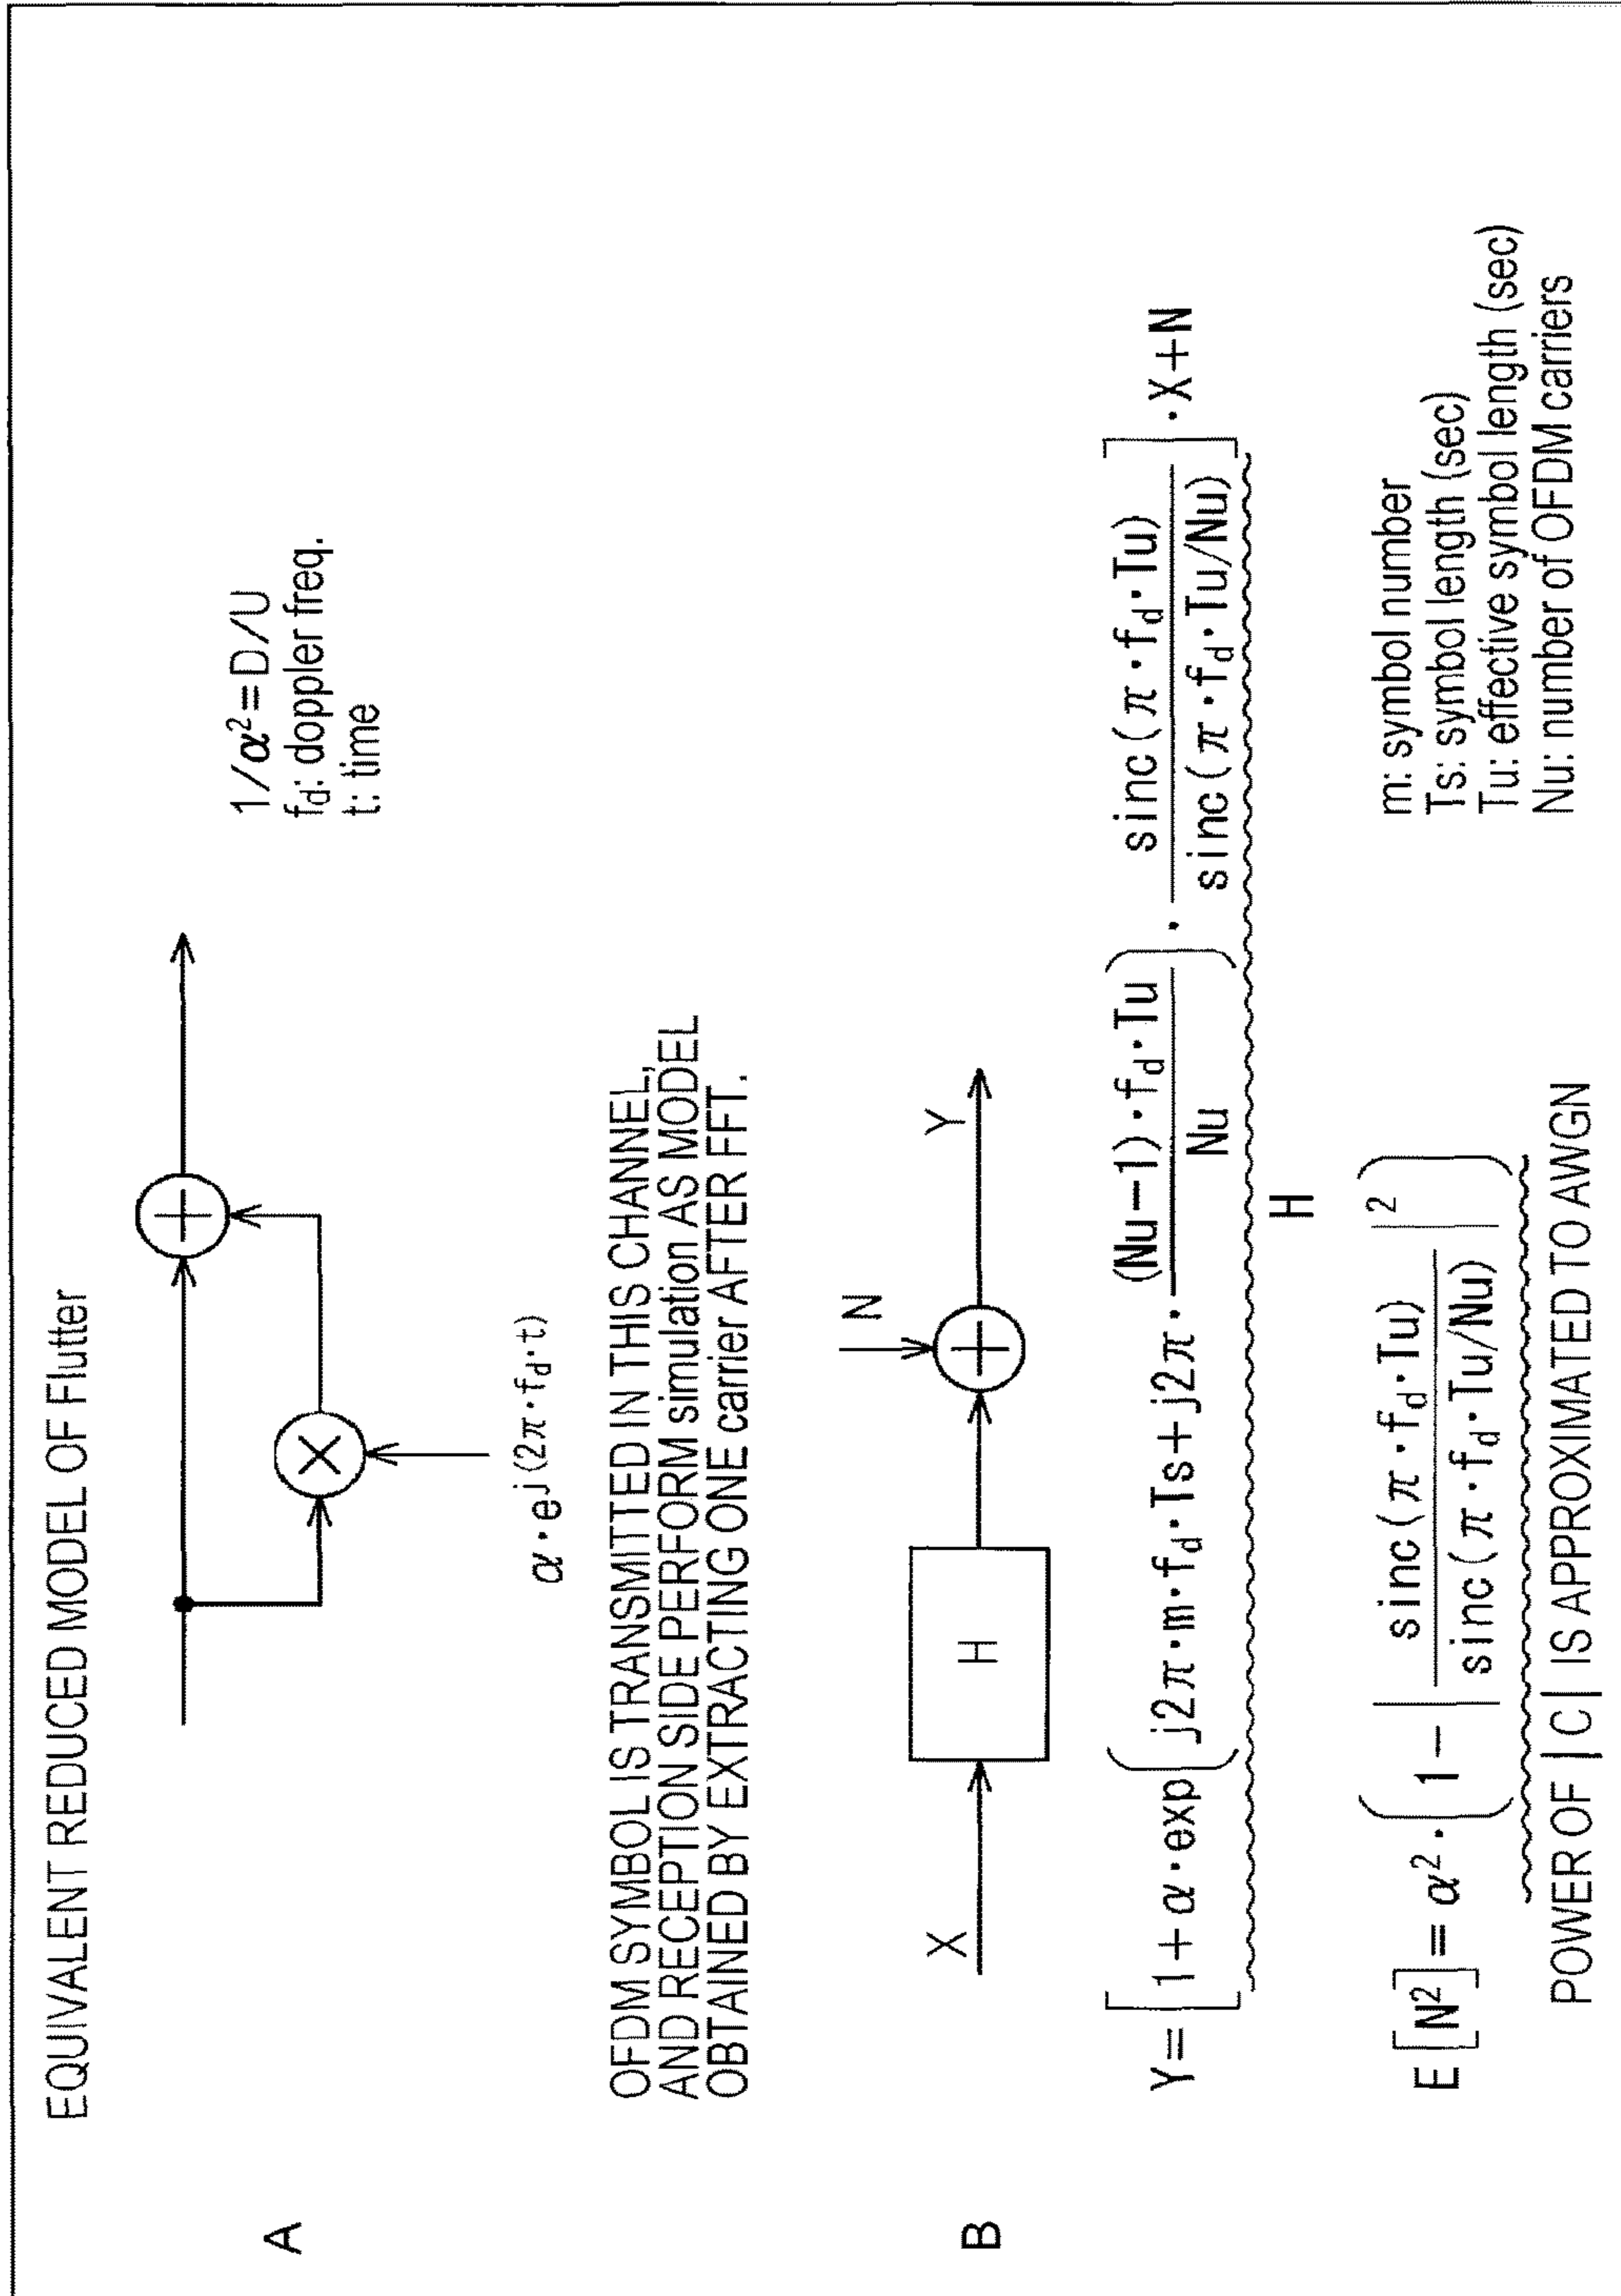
A

EQUIVALENT REDUCED MODEL OF Flutter

$\alpha \cdot e^{j(2\pi \cdot f_d \cdot t)}$

$1/\alpha^2 = D/U$
$f_d$: doppler freq.
t: time

B

OFDM SYMBOL IS TRANSMITTED IN THIS CHANNEL, AND RECEPTION SIDE PERFORM simulation AS MODEL OBTAINED BY EXTRACTING ONE carrier AFTER FFT.

N

X

H

Y

$Y = \left[ \left| 1 + \alpha \cdot \exp\left( j2\pi \cdot m \cdot f_d \cdot Ts + j2\pi \cdot \frac{(Nu-1) \cdot f_d \cdot Tu}{Nu} \right) \cdot \frac{\mathrm{sinc}(\pi \cdot f_d \cdot Tu)}{\mathrm{sinc}(\pi \cdot f_d \cdot Tu/Nu)} \right] \cdot X + N$

H

m: symbol number
Ts: symbol length (sec)
Tu: effective symbol length (sec)
Nu: number of OFDM carriers

$E\left[N^2\right] = \alpha^2 \cdot \left( 1 - \left| \frac{\mathrm{sinc}(\pi \cdot f_d \cdot Tu)}{\mathrm{sinc}(\pi \cdot f_d \cdot Tu/Nu)} \right|^2 \right)$

POWER OF |C| IS APPROXIMATED TO AWGN